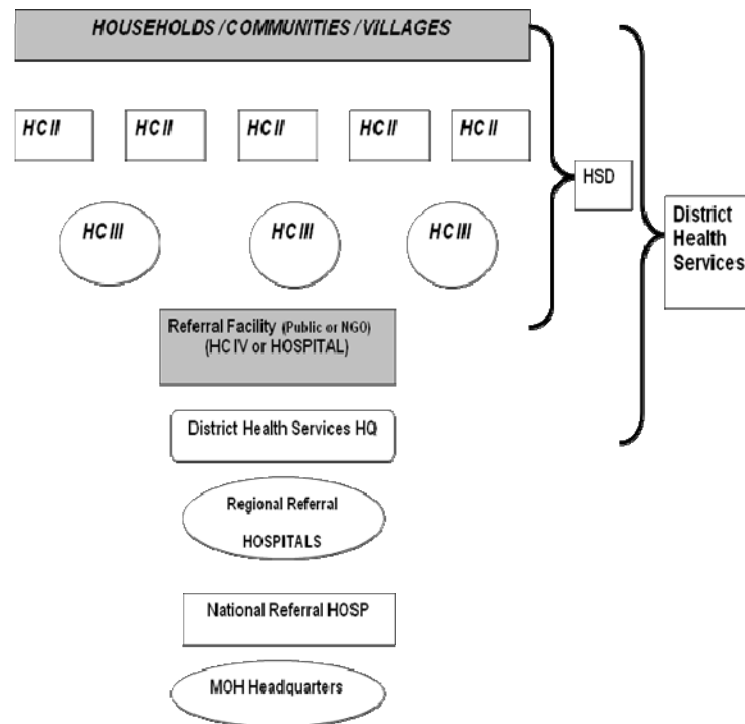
HOUSEHOLDS / COMMUNITIES / VILLAGES

HC II

HC II

HC II

HC II

HC II

HSD

District Health Services

HC III

HC III

HC III

Referral Facility (Public or NGO) (HC IV or HOSPITAL)

District Health Services HQ

Regional Referral HOSPITALS

National Referral HOSP

MOH Headquarters